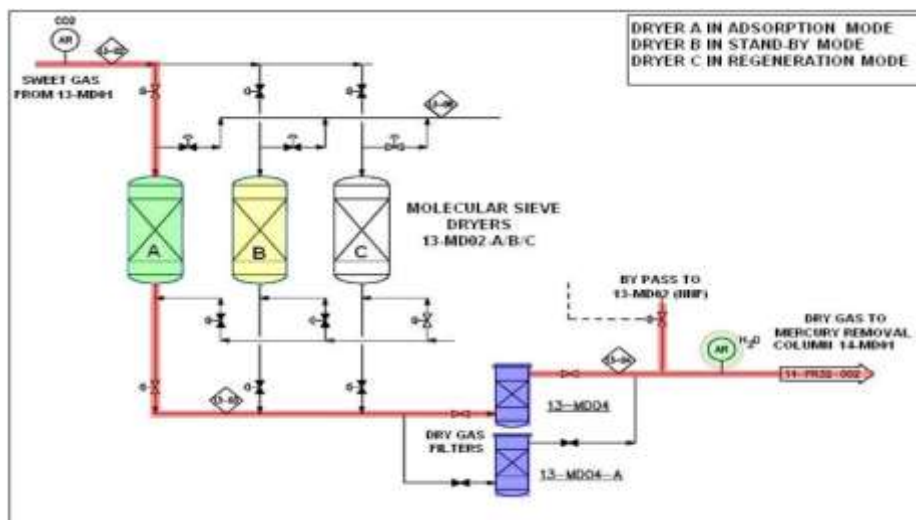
DRYER A IN ADSORPTION MODE
DRYER B IN STAND-BY MODE
DRYER C IN REGENERATION MODE

CO2
AR
SWEET GAS FROM 13-MD01

MOLECULAR SIEVE DRYERS 13-MD02 A/B/C

A
B
C

BY PASS TO 13-MD02 (BBF)

AR
$H_2O$
DRY GAS TO MERCURY REMOVAL COLUMN 14-MD01

14-PR30-002

13-MD04
DRY GAS FILTERS
13-MD04-A